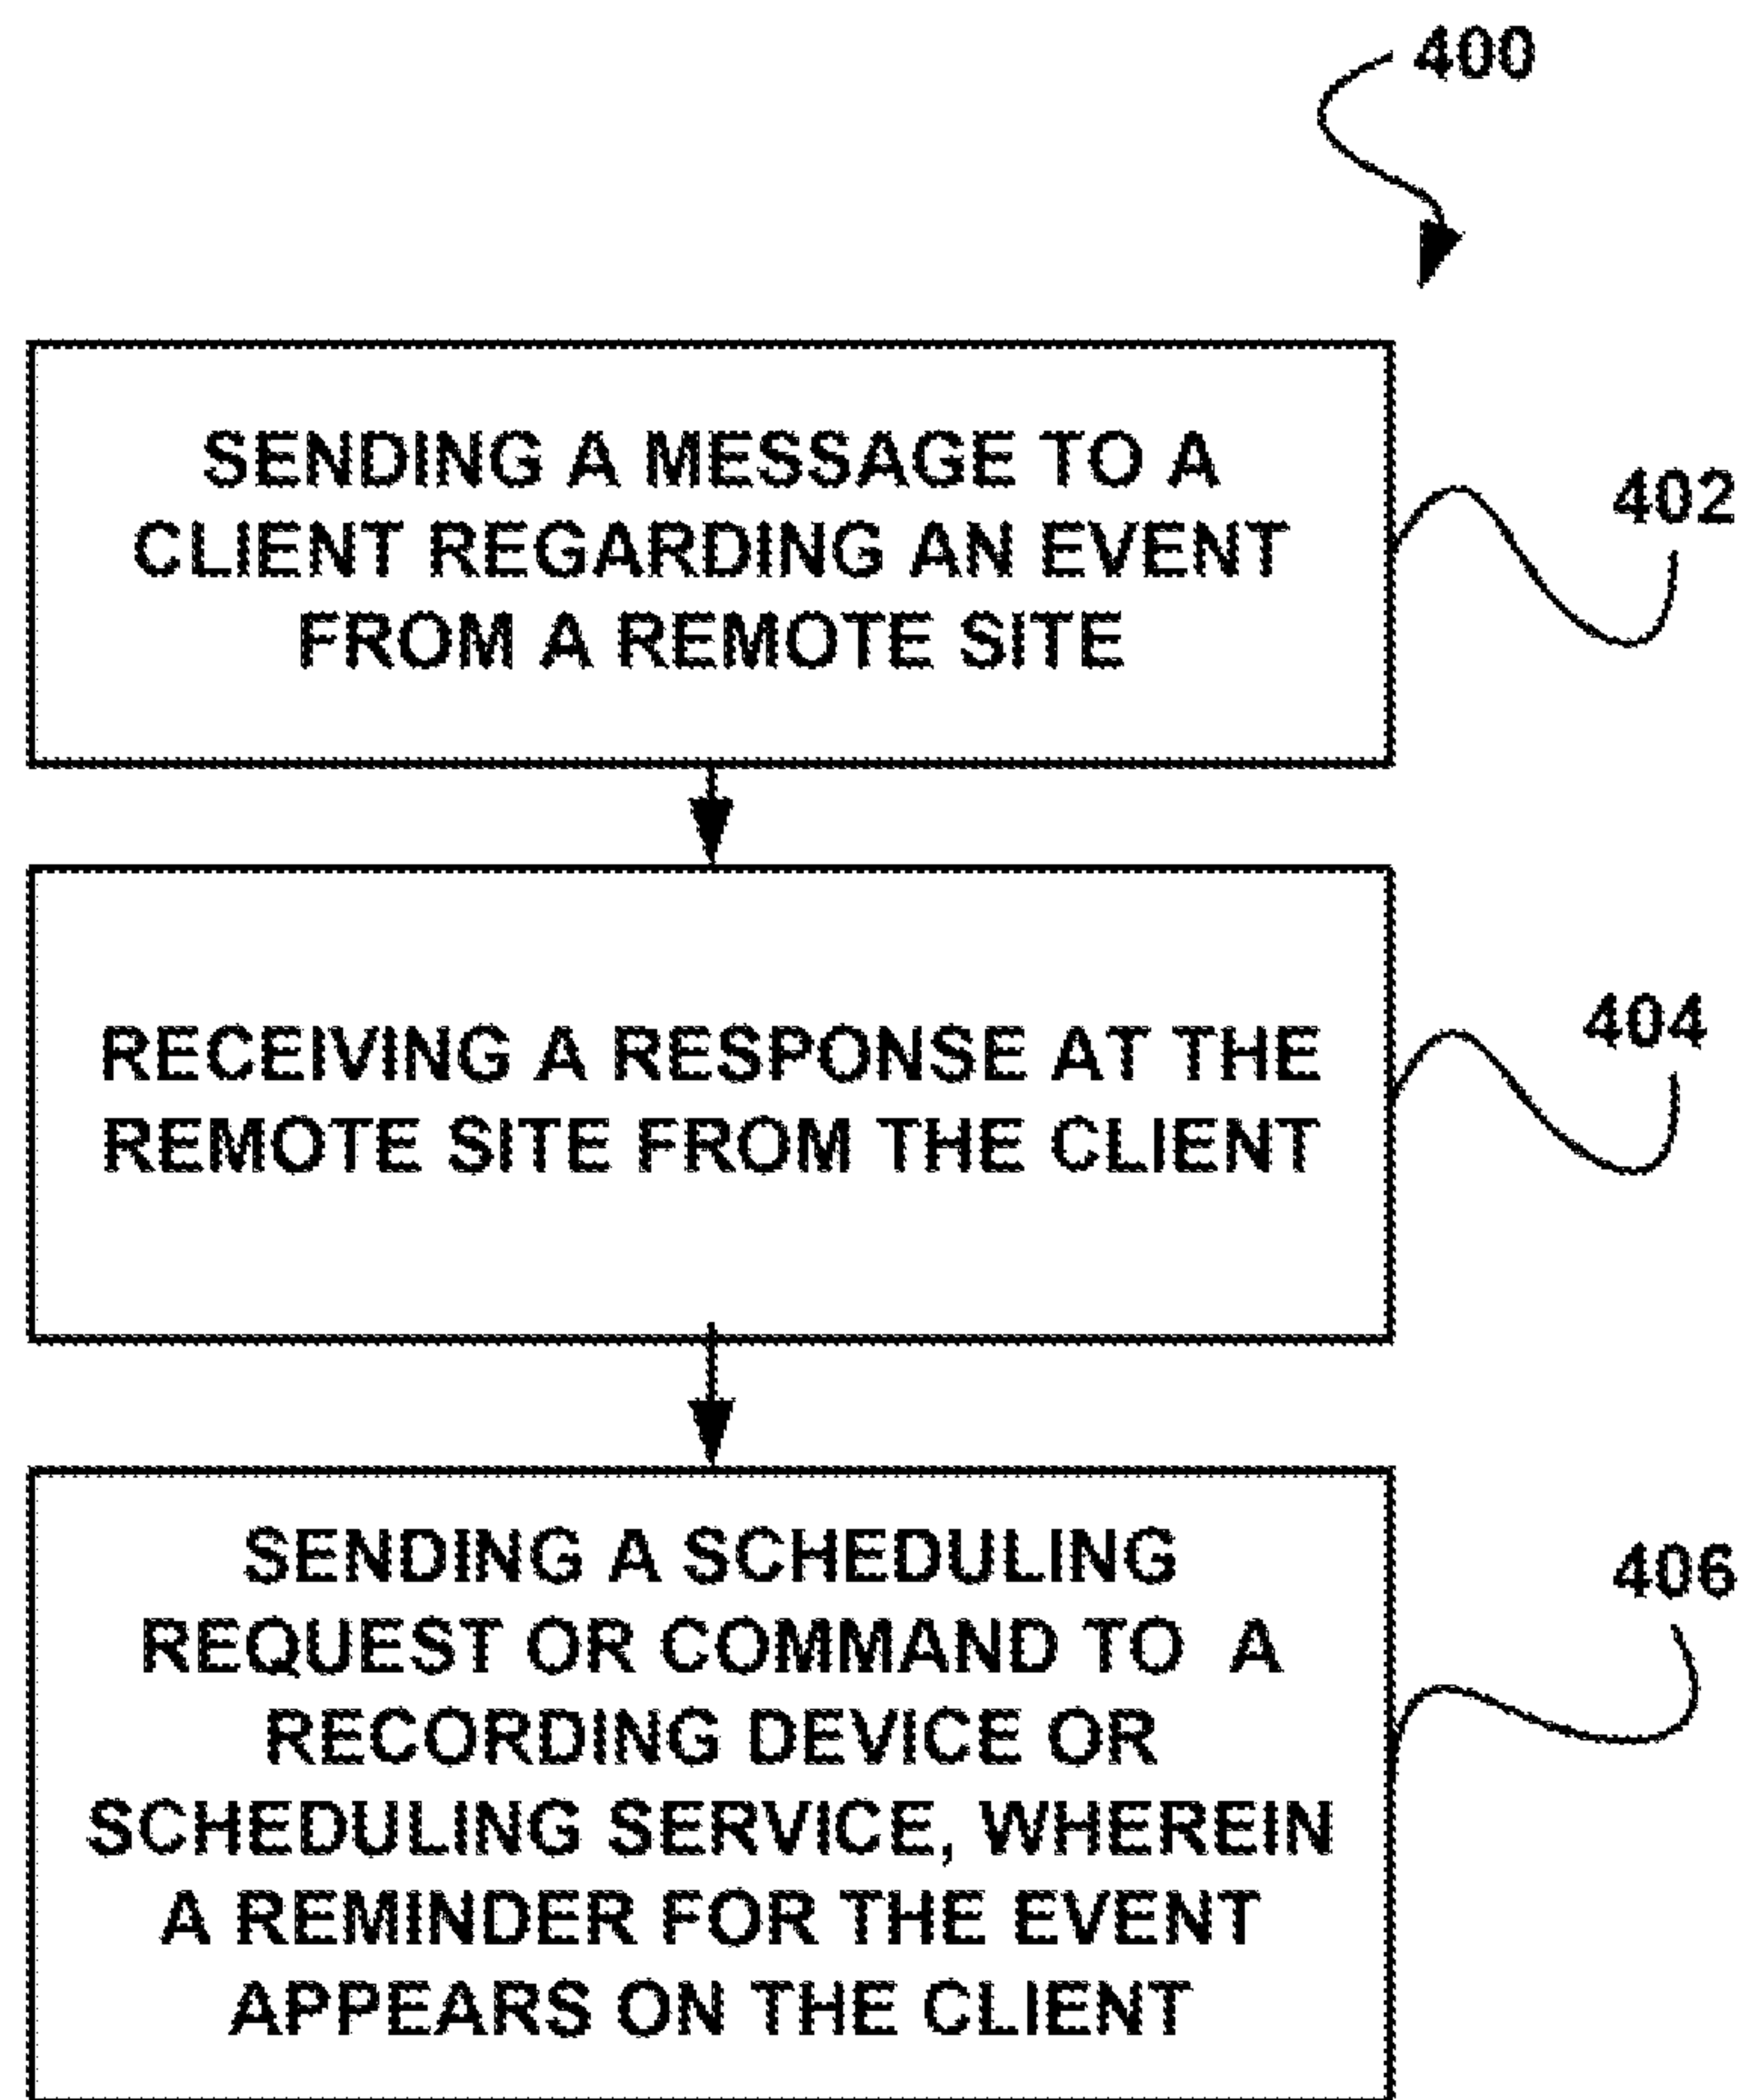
400

SENDING A MESSAGE TO A CLIENT REGARDING AN EVENT FROM A REMOTE SITE

402

RECEIVING A RESPONSE AT THE REMOTE SITE FROM THE CLIENT

404

SENDING A SCHEDULING REQUEST OR COMMAND TO A RECORDING DEVICE OR SCHEDULING SERVICE, WHEREIN A REMINDER FOR THE EVENT APPEARS ON THE CLIENT

406